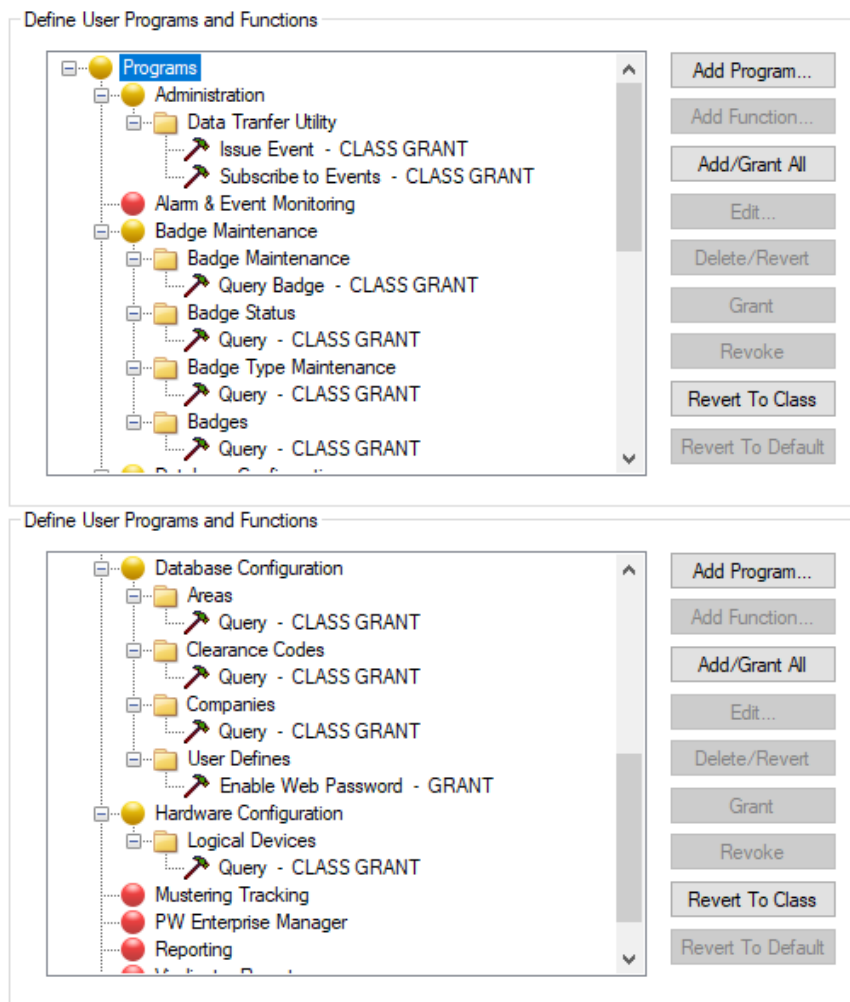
Define User Programs and Functions

Programs
Administration
Data Tranfer Utility
Issue Event - CLASS GRANT
Subscribe to Events - CLASS GRANT
Alarm & Event Monitoring
Badge Maintenance
Badge Maintenance
Query Badge - CLASS GRANT
Badge Status
Query - CLASS GRANT
Badge Type Maintenance
Query - CLASS GRANT
Badges
Query - CLASS GRANT
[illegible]

Add Program...
Add Function...
Add/Grant All
Edit...
Delete/Revert
Grant
Revoke
Revert To Class
Revert To Default

Define User Programs and Functions

Database Configuration
Areas
Query - CLASS GRANT
Clearance Codes
Query - CLASS GRANT
Companies
Query - CLASS GRANT
User Defines
Enable Web Password - GRANT
Hardware Configuration
Logical Devices
Query - CLASS GRANT
Mustering Tracking
PW Enterprise Manager
Reporting
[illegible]

Add Program...
Add Function...
Add/Grant All
Edit...
Delete/Revert
Grant
Revoke
Revert To Class
Revert To Default